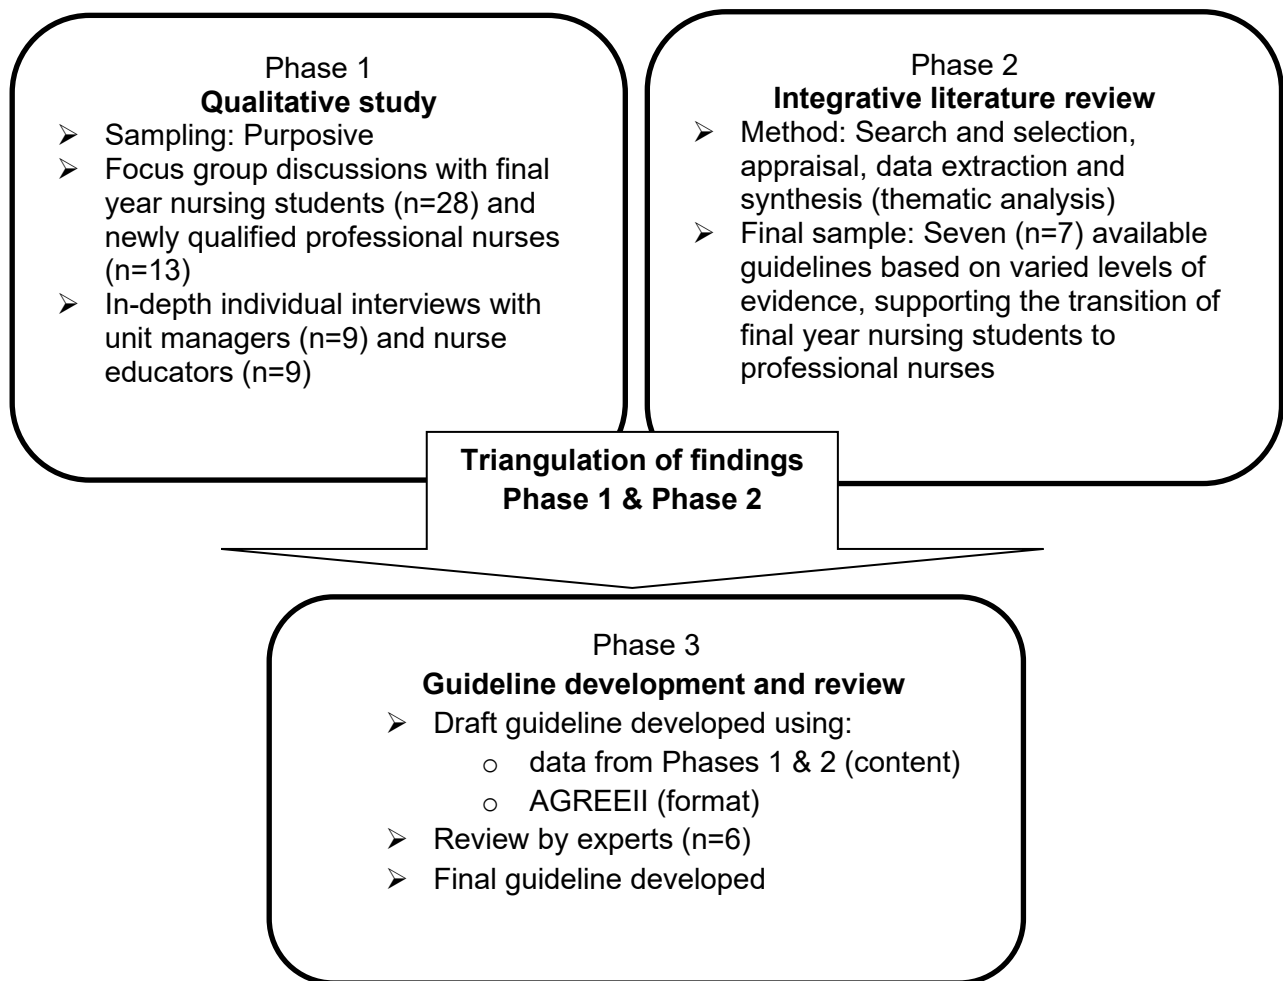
Phase 1
**Qualitative study**
- Sampling: Purposive
- Focus group discussions with final year nursing students (n=28) and newly qualified professional nurses (n=13)
- In-depth individual interviews with unit managers (n=9) and nurse educators (n=9)

Phase 2
**Integrative literature review**
- Method: Search and selection, appraisal, data extraction and synthesis (thematic analysis)
- Final sample: Seven (n=7) available guidelines based on varied levels of evidence, supporting the transition of final year nursing students to professional nurses

**Triangulation of findings**
**Phase 1 & Phase 2**

Phase 3
**Guideline development and review**
- Draft guideline developed using:
  - data from Phases 1 & 2 (content)
  - AGREEII (format)
- Review by experts (n=6)
- Final guideline developed